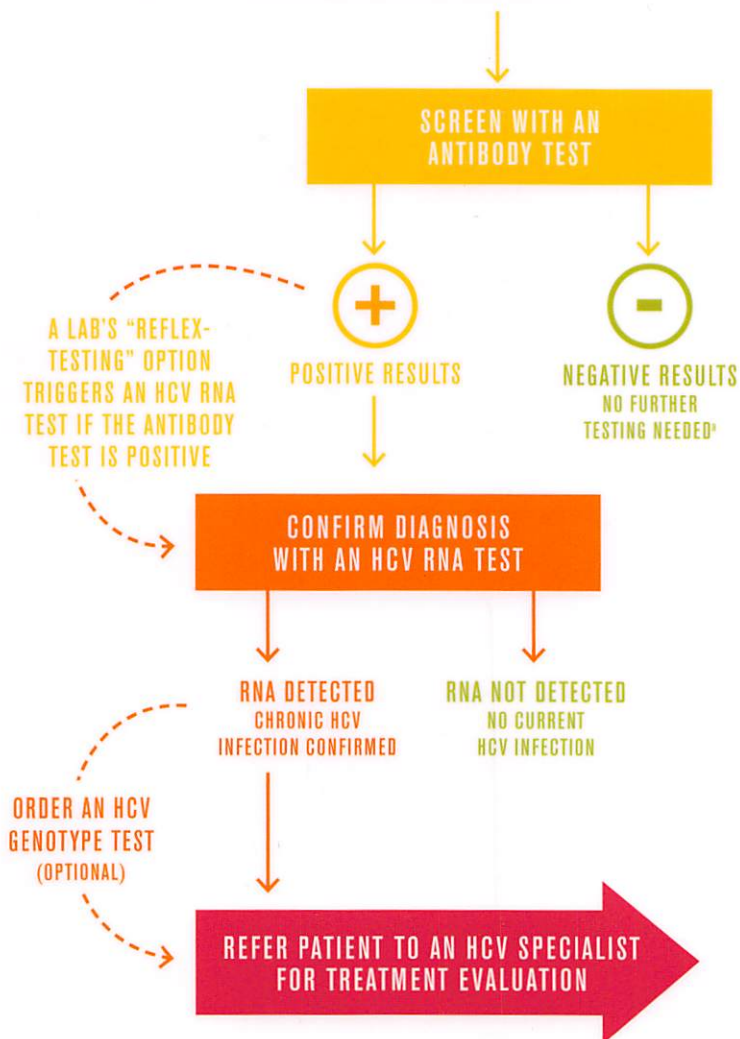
SCREEN WITH AN ANTIBODY TEST

A LAB'S "REFLEX-TESTING" OPTION TRIGGERS AN HCV RNA TEST IF THE ANTIBODY TEST IS POSITIVE

+

POSITIVE RESULTS

-

NEGATIVE RESULTS
NO FURTHER TESTING NEEDED$^{a}$

CONFIRM DIAGNOSIS WITH AN HCV RNA TEST

RNA DETECTED
CHRONIC HCV INFECTION CONFIRMED

RNA NOT DETECTED
NO CURRENT HCV INFECTION

ORDER AN HCV GENOTYPE TEST (OPTIONAL)

REFER PATIENT TO AN HCV SPECIALIST FOR TREATMENT EVALUATION